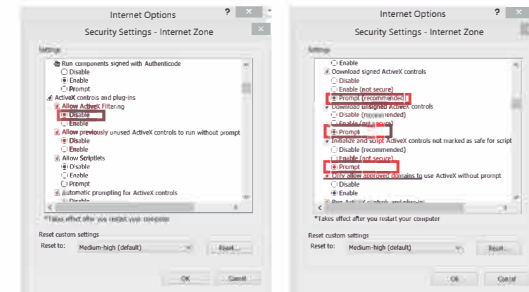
Internet Options

Security Settings - Internet Zone

Settings

Run components signed with Authenticode
Disable
Enable
Prompt
ActiveX controls and plug-ins
Allow ActiveX Filtering
Disable
Enable
Allow previously unused ActiveX controls to run without prompt
Disable
Enable
Allow Scriptlets
Disable
Enable
Prompt
Automatic prompting for ActiveX controls
Disable

*Takes effect after you restart your computer

Reset custom settings
Reset to: Medium-high (default)
Reset...

OK
Cancel

Internet Options

Security Settings - Internet Zone

Settings

Disable
Download signed ActiveX controls
Disable
Enable (not secure)
Prompt (recommended)
Download unsigned ActiveX controls
Disable (recommended)
Enable (not secure)
Prompt
Initialize and script ActiveX controls not marked as safe for script
Disable (recommended)
Enable (not secure)
Prompt
Only allow approved domains to use ActiveX without prompt
Disable
Enable
Run ActiveX controls and plug-ins

*Takes effect after you restart your computer

Reset custom settings
Reset to: Medium-high (default)
Reset...

OK
Cancel